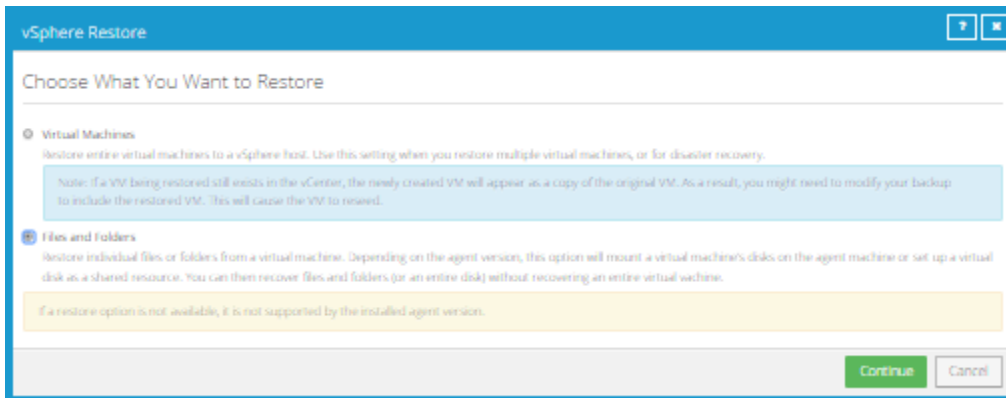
vSphere Restore

?

×

Choose What You Want to Restore

Virtual Machines

Restore entire virtual machines to a vSphere host. Use this setting when you restore multiple virtual machines, or for disaster recovery.

Note: If a VM being restored still exists in the vCenter, the newly created VM will appear as a copy of the original VM. As a result, you might need to modify your backup to include the restored VM. This will cause the VM to reseed.

Files and Folders

Restore individual files or folders from a virtual machine. Depending on the agent version, this option will mount a virtual machine's disks on the agent machine or set up a virtual disk as a shared resource. You can then recover files and folders (or an entire disk) without recovering an entire virtual machine.

If a restore option is not available, it is not supported by the installed agent version.

Continue

Cancel